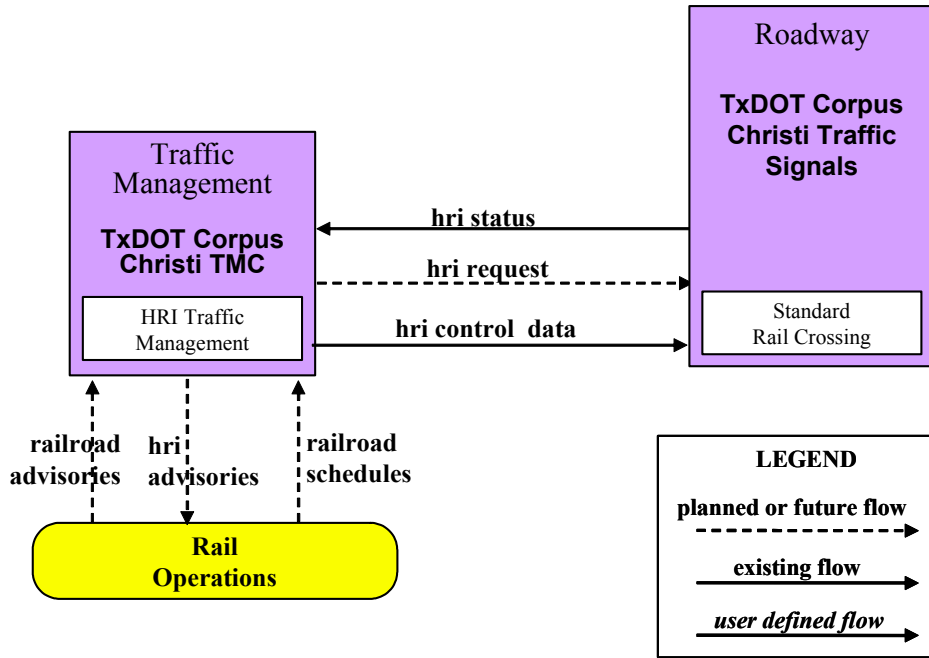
Roadway

TxDOT Corpus Christi Traffic Signals

Standard Rail Crossing

Traffic Management

TxDOT Corpus Christi TMC

HRI Traffic Management

hri status

hri request

hri control data

railroad advisories

hri advisories

railroad schedules

Rail Operations

LEGEND

planned or future flow

existing flow

user defined flow